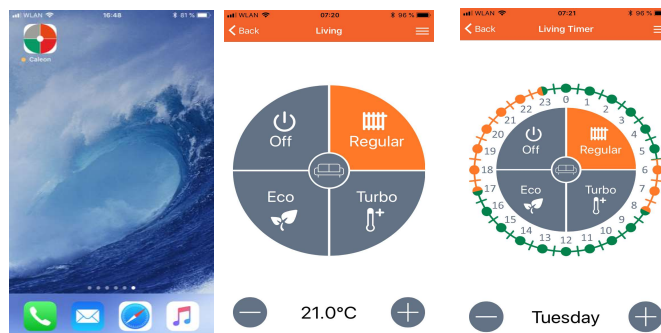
WLAN 16:48 81 %
Caleon

WLAN 07:20 96 %
Back
Living
Off
Regular
Eco
Turbo
21.0°C

WLAN 07:21 96 %
Back
Living Timer
0
1
2
3
4
5
6
7
8
9
10
11
12
13
14
15
16
17
18
19
20
21
22
23
Off
Regular
Eco
Turbo
Tuesday